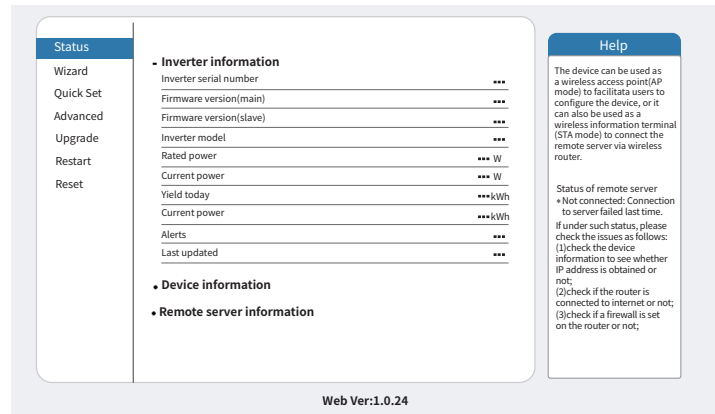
Status
Wizard
Quick Set
Advanced
Upgrade
Restart
Reset

- Inverter information

| | |
|---|---|
| Inverter serial number | --- |
| Firmware version(main) | --- |
| Firmware version(slave) | --- |
| Inverter model | --- |
| Rated power | --- W |
| Current power | --- W |
| Yield today | ---kWh |
| Current power | ---kWh |
| Alerts | --- |
| Last updated | --- |

• Device information

• Remote server information

Help

The device can be used as a wireless access point(AP mode) to facilitata users to configure the device, or it can also be used as a wireless information terminal (STA mode) to connect the remote server via wireless router.

Status of remote server
◆Not connected: Connection to server failed last time.
If under such status, please check the issues as follows:
(1)check the device information to see whether IP address is obtained or not;
(2)check if the router is connected to internet or not;
(3)check if a firewall is set on the router or not;

Web Ver:1.0.24